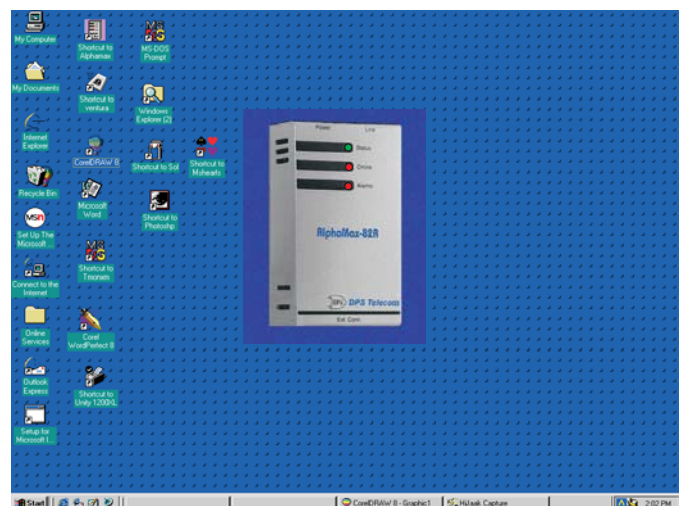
My Computer

Shortcut to Alphamax

MS-DOS Prompt

My Documents

Shortcut to ventura

Windows Explorer (2)

Internet Explorer

CorelDRAW 8

Shortcut to Sol

Shortcut to Mshearts

Recycle Bin

Microsoft Word

Shortcut to Photoshp

Set Up The Microsoft ...

Shortcut to Tnsnsm

Connect to the Internet

Online Services

Corel WordPerfect 8

Outlook Express

Shortcut to Unity 1200XL

Setup for Microsoft I...

Power

Link

Status

Online

Alarms

AlphaMax-82A

DPS Telecom

Ext Conn

Start

CorelDRAW 8 - Graphic1

HiJaak Capture

2:02 PM